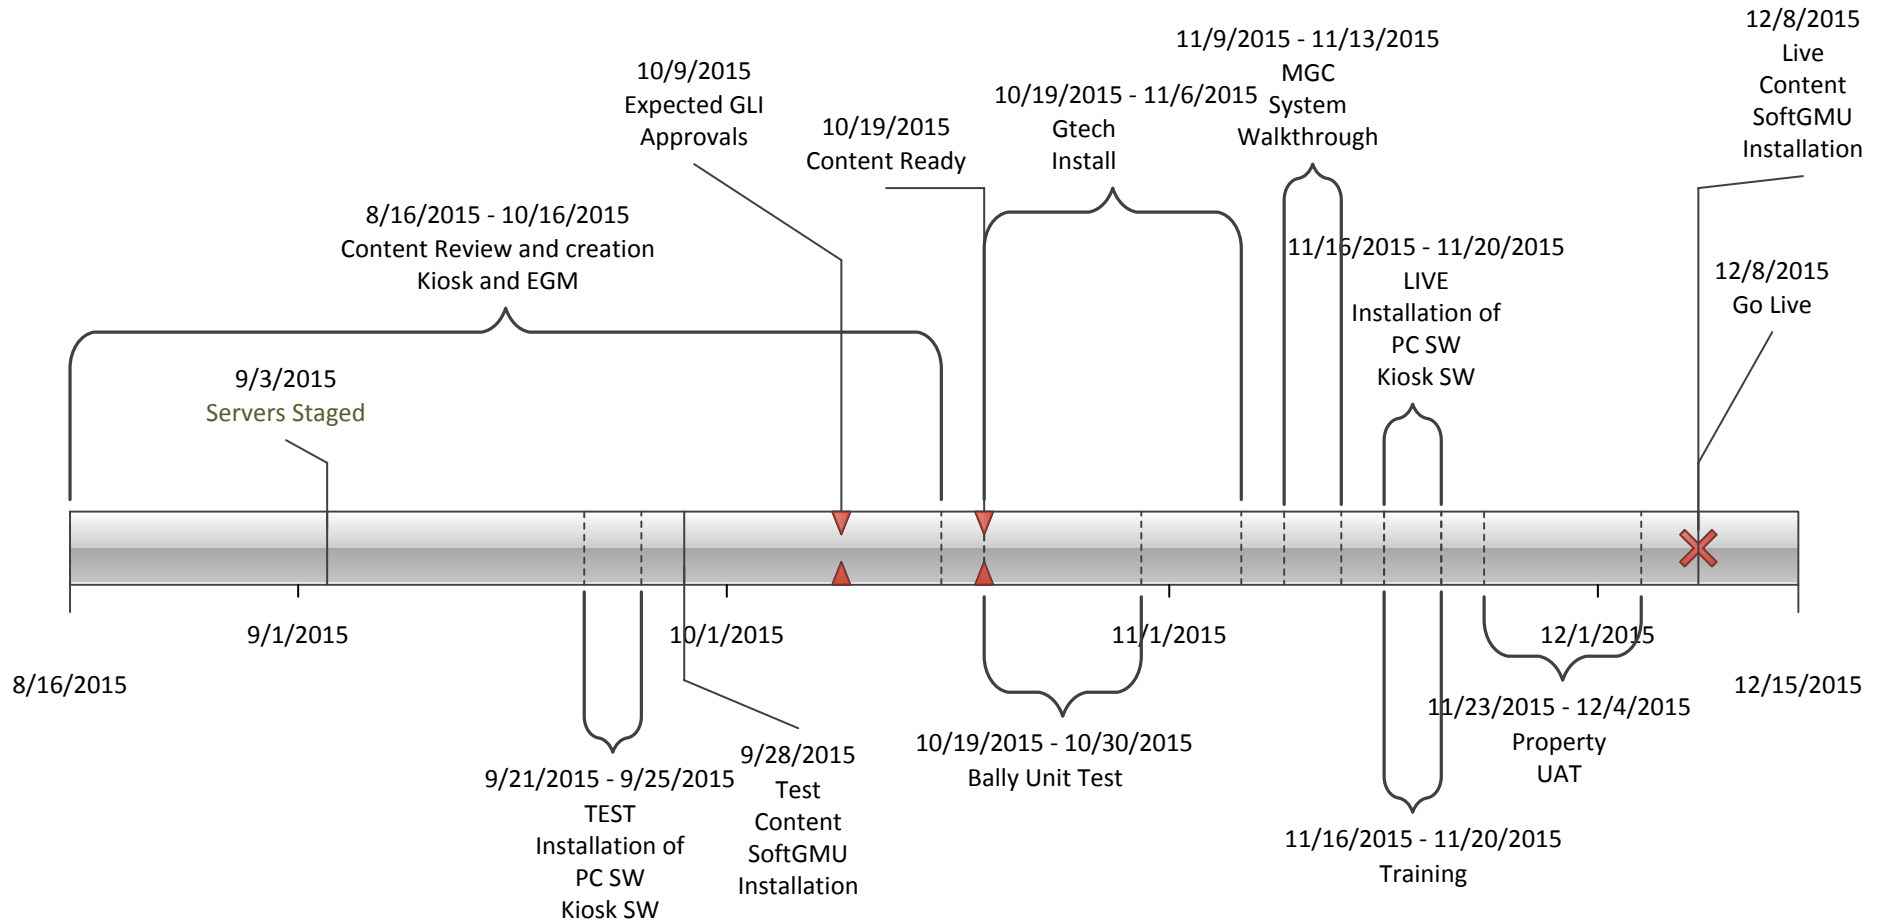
12/8/2015
Live
Content
SoftGMU
Installation

11/9/2015 - 11/13/2015
MGC
System
Walkthrough

10/9/2015
Expected GLI
Approvals

10/19/2015 - 11/6/2015
Gtech
Install

10/19/2015
Content Ready

8/16/2015 - 10/16/2015
Content Review and creation
Kiosk and EGM

11/16/2015 - 11/20/2015
LIVE
Installation of
PC SW
Kiosk SW

12/8/2015
Go Live

9/3/2015
Servers Staged

9/1/2015

10/1/2015

11/1/2015

12/1/2015

8/16/2015

12/15/2015

11/23/2015 - 12/4/2015
Property
UAT

10/19/2015 - 10/30/2015
Bally Unit Test

9/28/2015
Test
Content
SoftGMU
Installation

9/21/2015 - 9/25/2015
TEST
Installation of
PC SW
Kiosk SW

11/16/2015 - 11/20/2015
Training